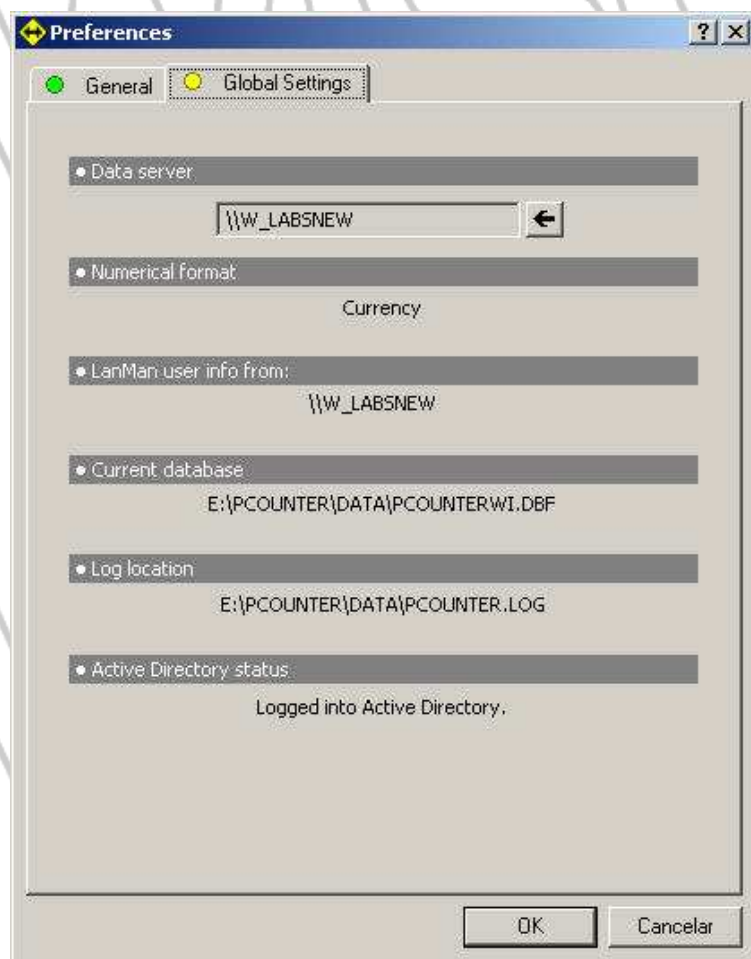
Preferences

? X

General

Global Settings

• Data server

\\W_LABSNEW

←

• Numerical format

Currency

• LanMan user info from:

\\W_LABSNEW

• Current database

E:\PCOUNTER\DATA\PCOUNTERWI.DBF

• Log location

E:\PCOUNTER\DATA\PCOUNTER.LOG

• Active Directory status

Logged into Active Directory.

OK

Cancelar